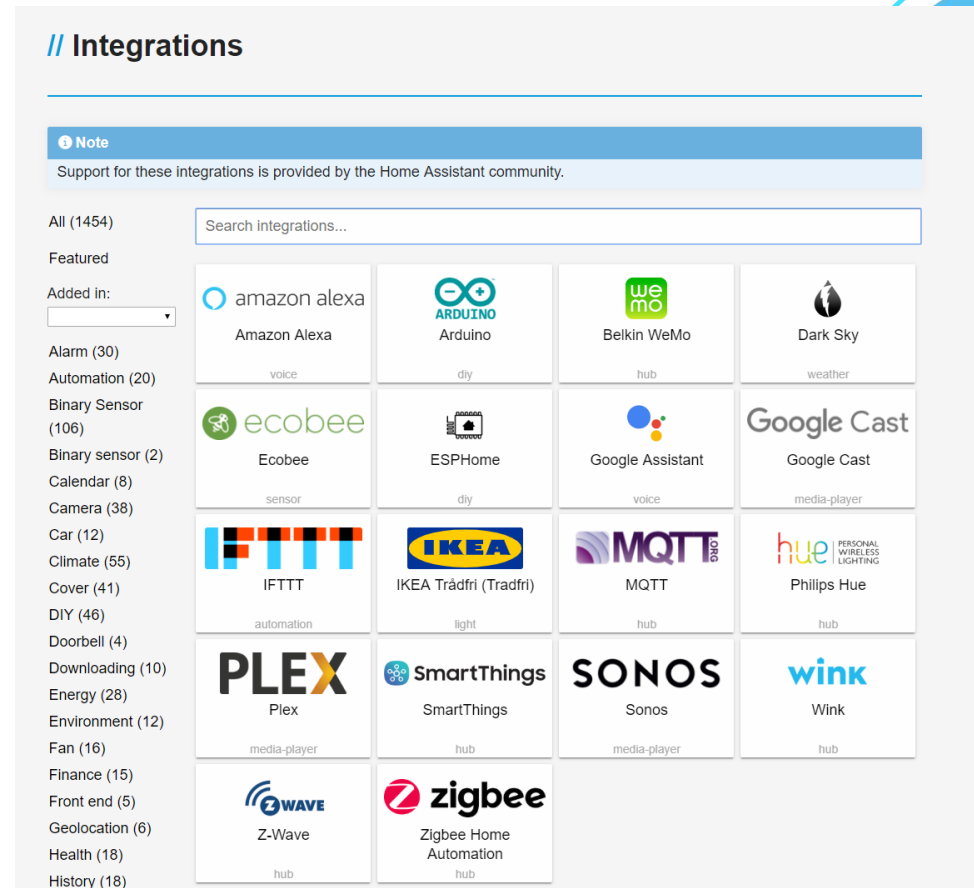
// Integrations

Note

Support for these integrations is provided by the Home Assistant community.

All (1454)

Featured

Added in:

Alarm (30)

Automation (20)

Binary Sensor (106)

Binary sensor (2)

Calendar (8)

Camera (38)

Car (12)

Climate (55)

Cover (41)

DIY (46)

Doorbell (4)

Downloading (10)

Energy (28)

Environment (12)

Fan (16)

Finance (15)

Front end (5)

Geolocation (6)

Health (18)

History (18)

Search integrations...

amazon alexa
Amazon Alexa
voice

ARDUINO
Arduino
diy

we mo
Belkin WeMo
hub

Dark Sky
weather

ecobee
Ecobee
sensor

ESPHome
diy

Google Assistant
voice

Google Cast
Google Cast
media-player

IFTTT
IFTTT
automation

IKEA
IKEA Trådfri (Tradfri)
light

MQTT ORG
MQTT
hub

hue PERSONAL WIRELESS LIGHTING
Philips Hue
hub

PLEX
Plex
media-player

SmartThings
SmartThings
hub

SONOS
Sonos
media-player

wink
Wink
hub

ZWAVE
Z-Wave
hub

zigbee
Zigbee Home Automation
hub